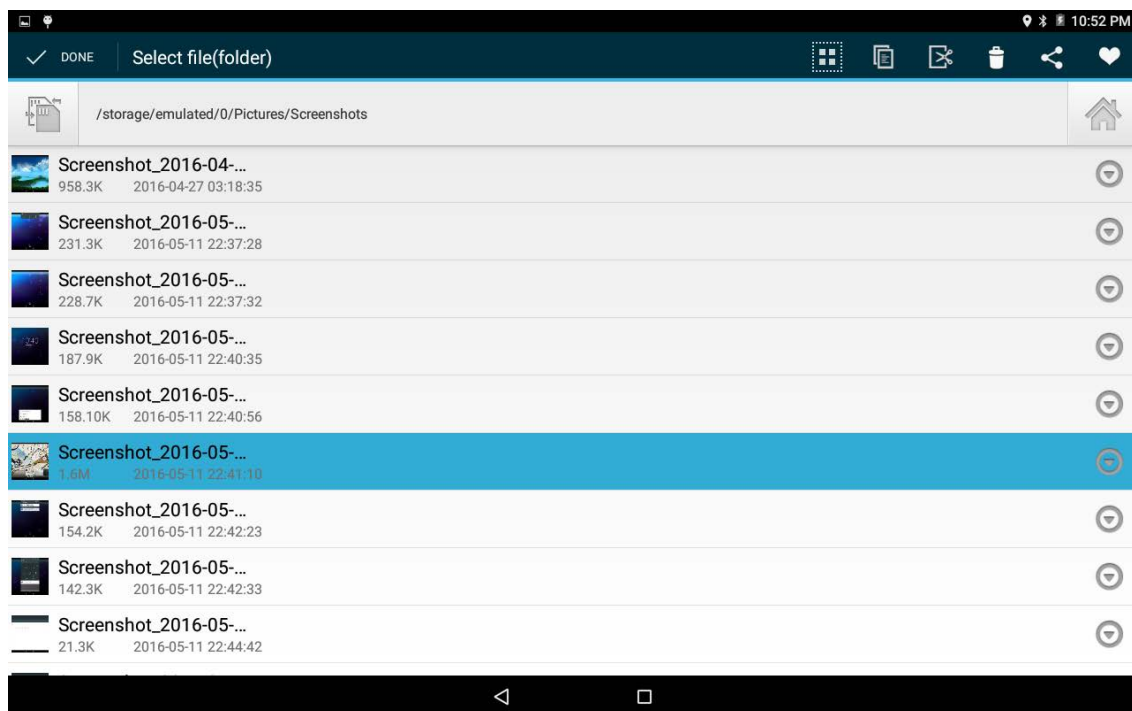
10:52 PM

DONE Select file(folder)

/storage/emulated/0/Pictures/Screenshots

Screenshot_2016-04-...
958.3K 2016-04-27 03:18:35

Screenshot_2016-05-...
231.3K 2016-05-11 22:37:28

Screenshot_2016-05-...
228.7K 2016-05-11 22:37:32

Screenshot_2016-05-...
187.9K 2016-05-11 22:40:35

Screenshot_2016-05-...
158.10K 2016-05-11 22:40:56

Screenshot_2016-05-...
1.6M 2016-05-11 22:41:10

Screenshot_2016-05-...
154.2K 2016-05-11 22:42:23

Screenshot_2016-05-...
142.3K 2016-05-11 22:42:33

Screenshot_2016-05-...
21.3K 2016-05-11 22:44:42